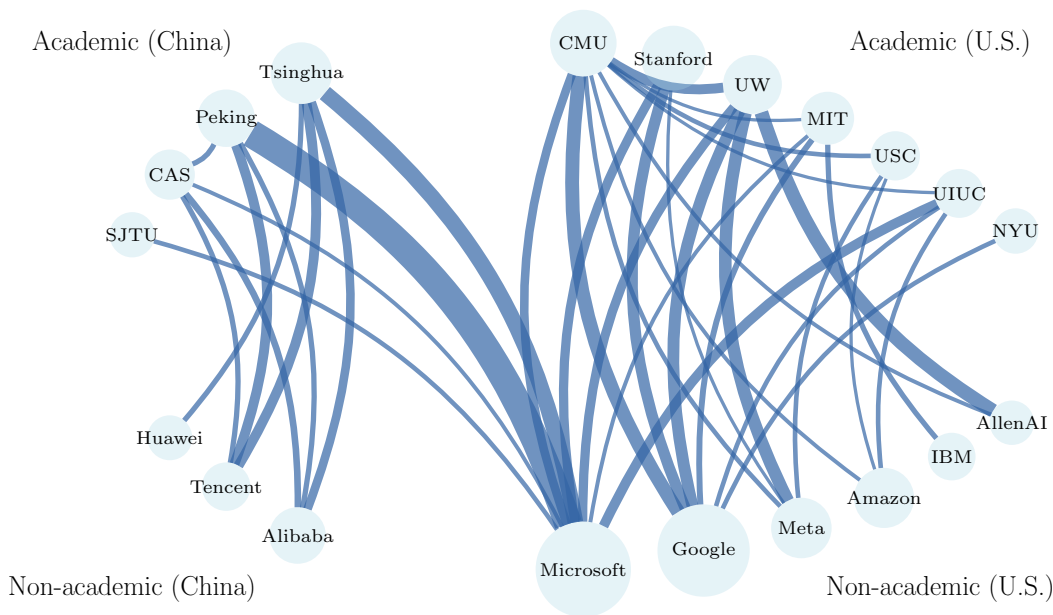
Academic (China)

Academic (U.S.)

Tsinghua

Peking

CAS

SJTU

CMU

Stanford

UW

MIT

USC

UIUC

NYU

AllenAI

IBM

Amazon

Meta

Google

Microsoft

Huawei

Tencent

Alibaba

Non-academic (China)

Non-academic (U.S.)